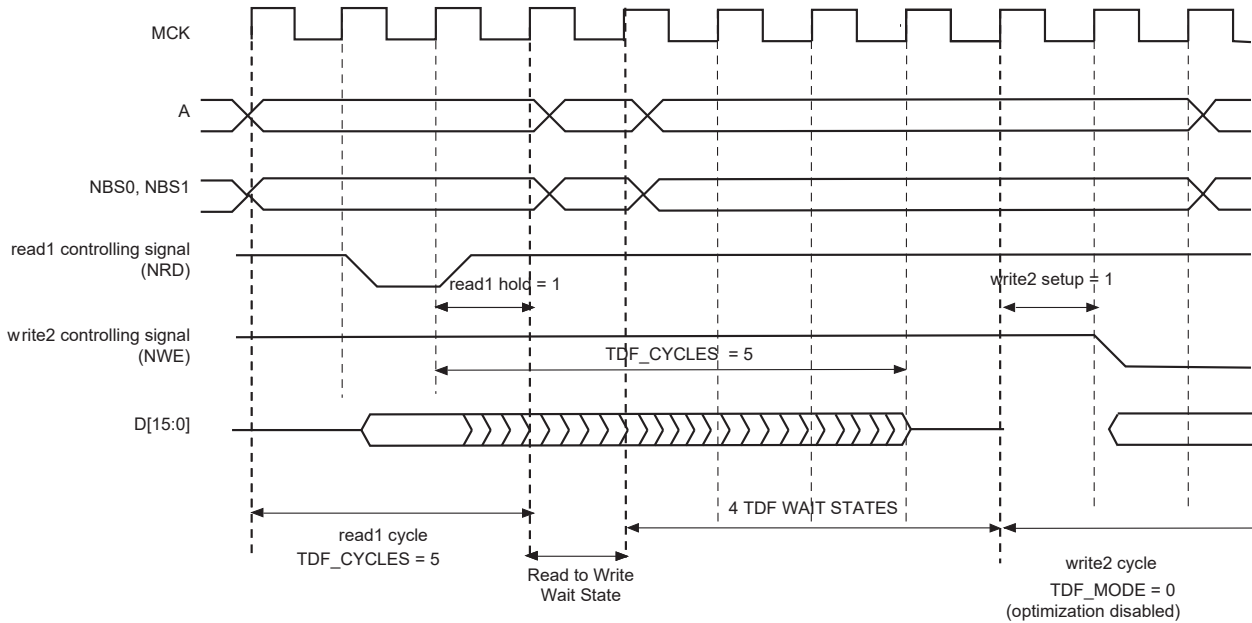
MCK

A

NBS0, NBS1

read1 controlling signal (NRD)

read1 hold = 1

write2 setup = 1

write2 controlling signal (NWE)

TDF_CYCLES = 5

D[15:0]

4 TDF WAIT STATES

read1 cycle
TDF_CYCLES = 5

Read to Write
Wait State

write2 cycle
TDF_MODE = 0
(optimization disabled)